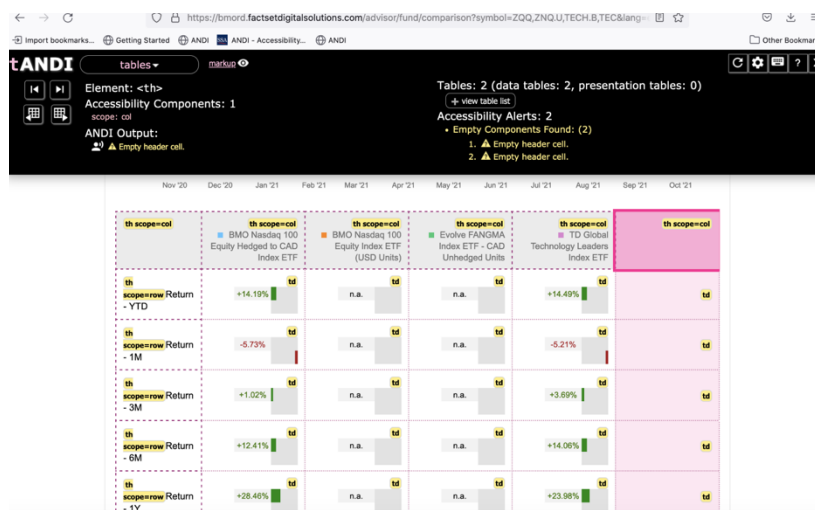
https://bmord.factsetdigitalsolutions.com/advisor/fund/comparison?symbol=ZQQ,ZNQ.U,TECH.B,TEC&lang=

Import bookmarks... Getting Started ANDI ANDI - Accessibility... ANDI

Other Bookmar

tANDI tables markup

Element: <th>
Accessibility Components: 1
scope: col

ANDI Output:
Empty header cell.

Tables: 2 (data tables: 2, presentation tables: 0)
+ view table list

Accessibility Alerts: 2
• Empty Components Found: (2)
1. Empty header cell.
2. Empty header cell.

Nov '20 Dec '20 Jan '21 Feb '21 Mar '21 Apr '21 May '21 Jun '21 Jul '21 Aug '21 Sep '21 Oct '21

| th scope=col | th scope=col BMO Nasdaq 100 Equity Hedged to CAD Index ETF | th scope=col BMO Nasdaq 100 Equity Index ETF (USD Units) | th scope=col Evolve FANGMA Index ETF - CAD Unhedged Units | th scope=col TD Global Technology Leaders Index ETF | th scope=col |
|---|---|---|---|---|---|
| th scope=row Return - YTD | td +14.19% | td n.a. | td n.a. | td +14.49% | td |
| th scope=row Return - 1M | td -5.73% | td n.a. | td n.a. | td -5.21% | td |
| th scope=row Return - 3M | td +1.02% | td n.a. | td n.a. | td +3.69% | td |
| th scope=row Return - 6M | td +12.41% | td n.a. | td n.a. | td +14.06% | td |
| th scope=row Return - 1Y | td +28.46% | td n.a. | td n.a. | td +23.98% | td |